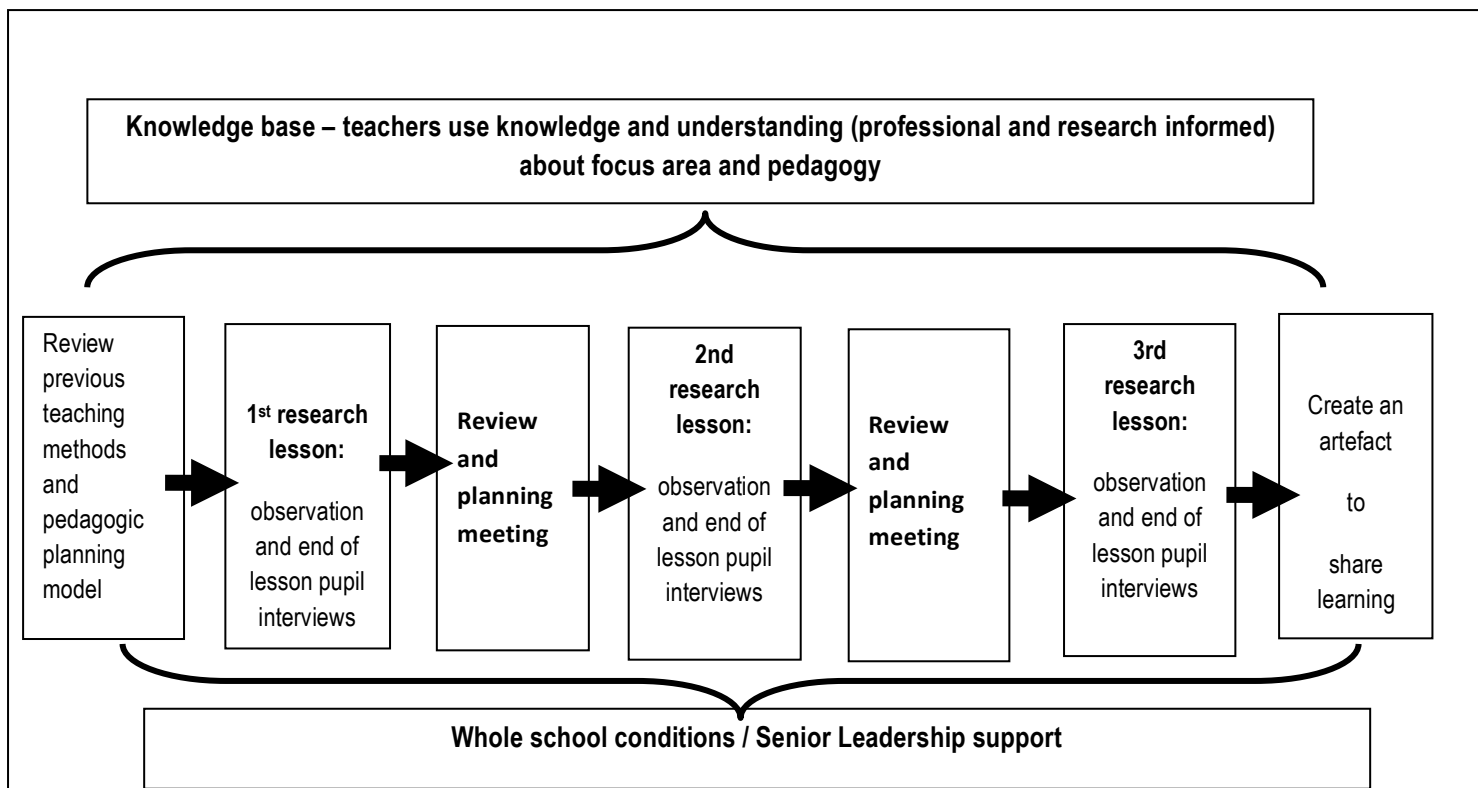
Knowledge base – teachers use knowledge and understanding (professional and research informed) about focus area and pedagogy

Review previous teaching methods and pedagogic planning model

1$^{st}$ research lesson:

observation and end of lesson pupil interviews

Review and planning meeting

2nd research lesson:

observation and end of lesson pupil interviews

Review and planning meeting

3rd research lesson:

observation and end of lesson pupil interviews

Create an artefact to share learning

Whole school conditions / Senior Leadership support